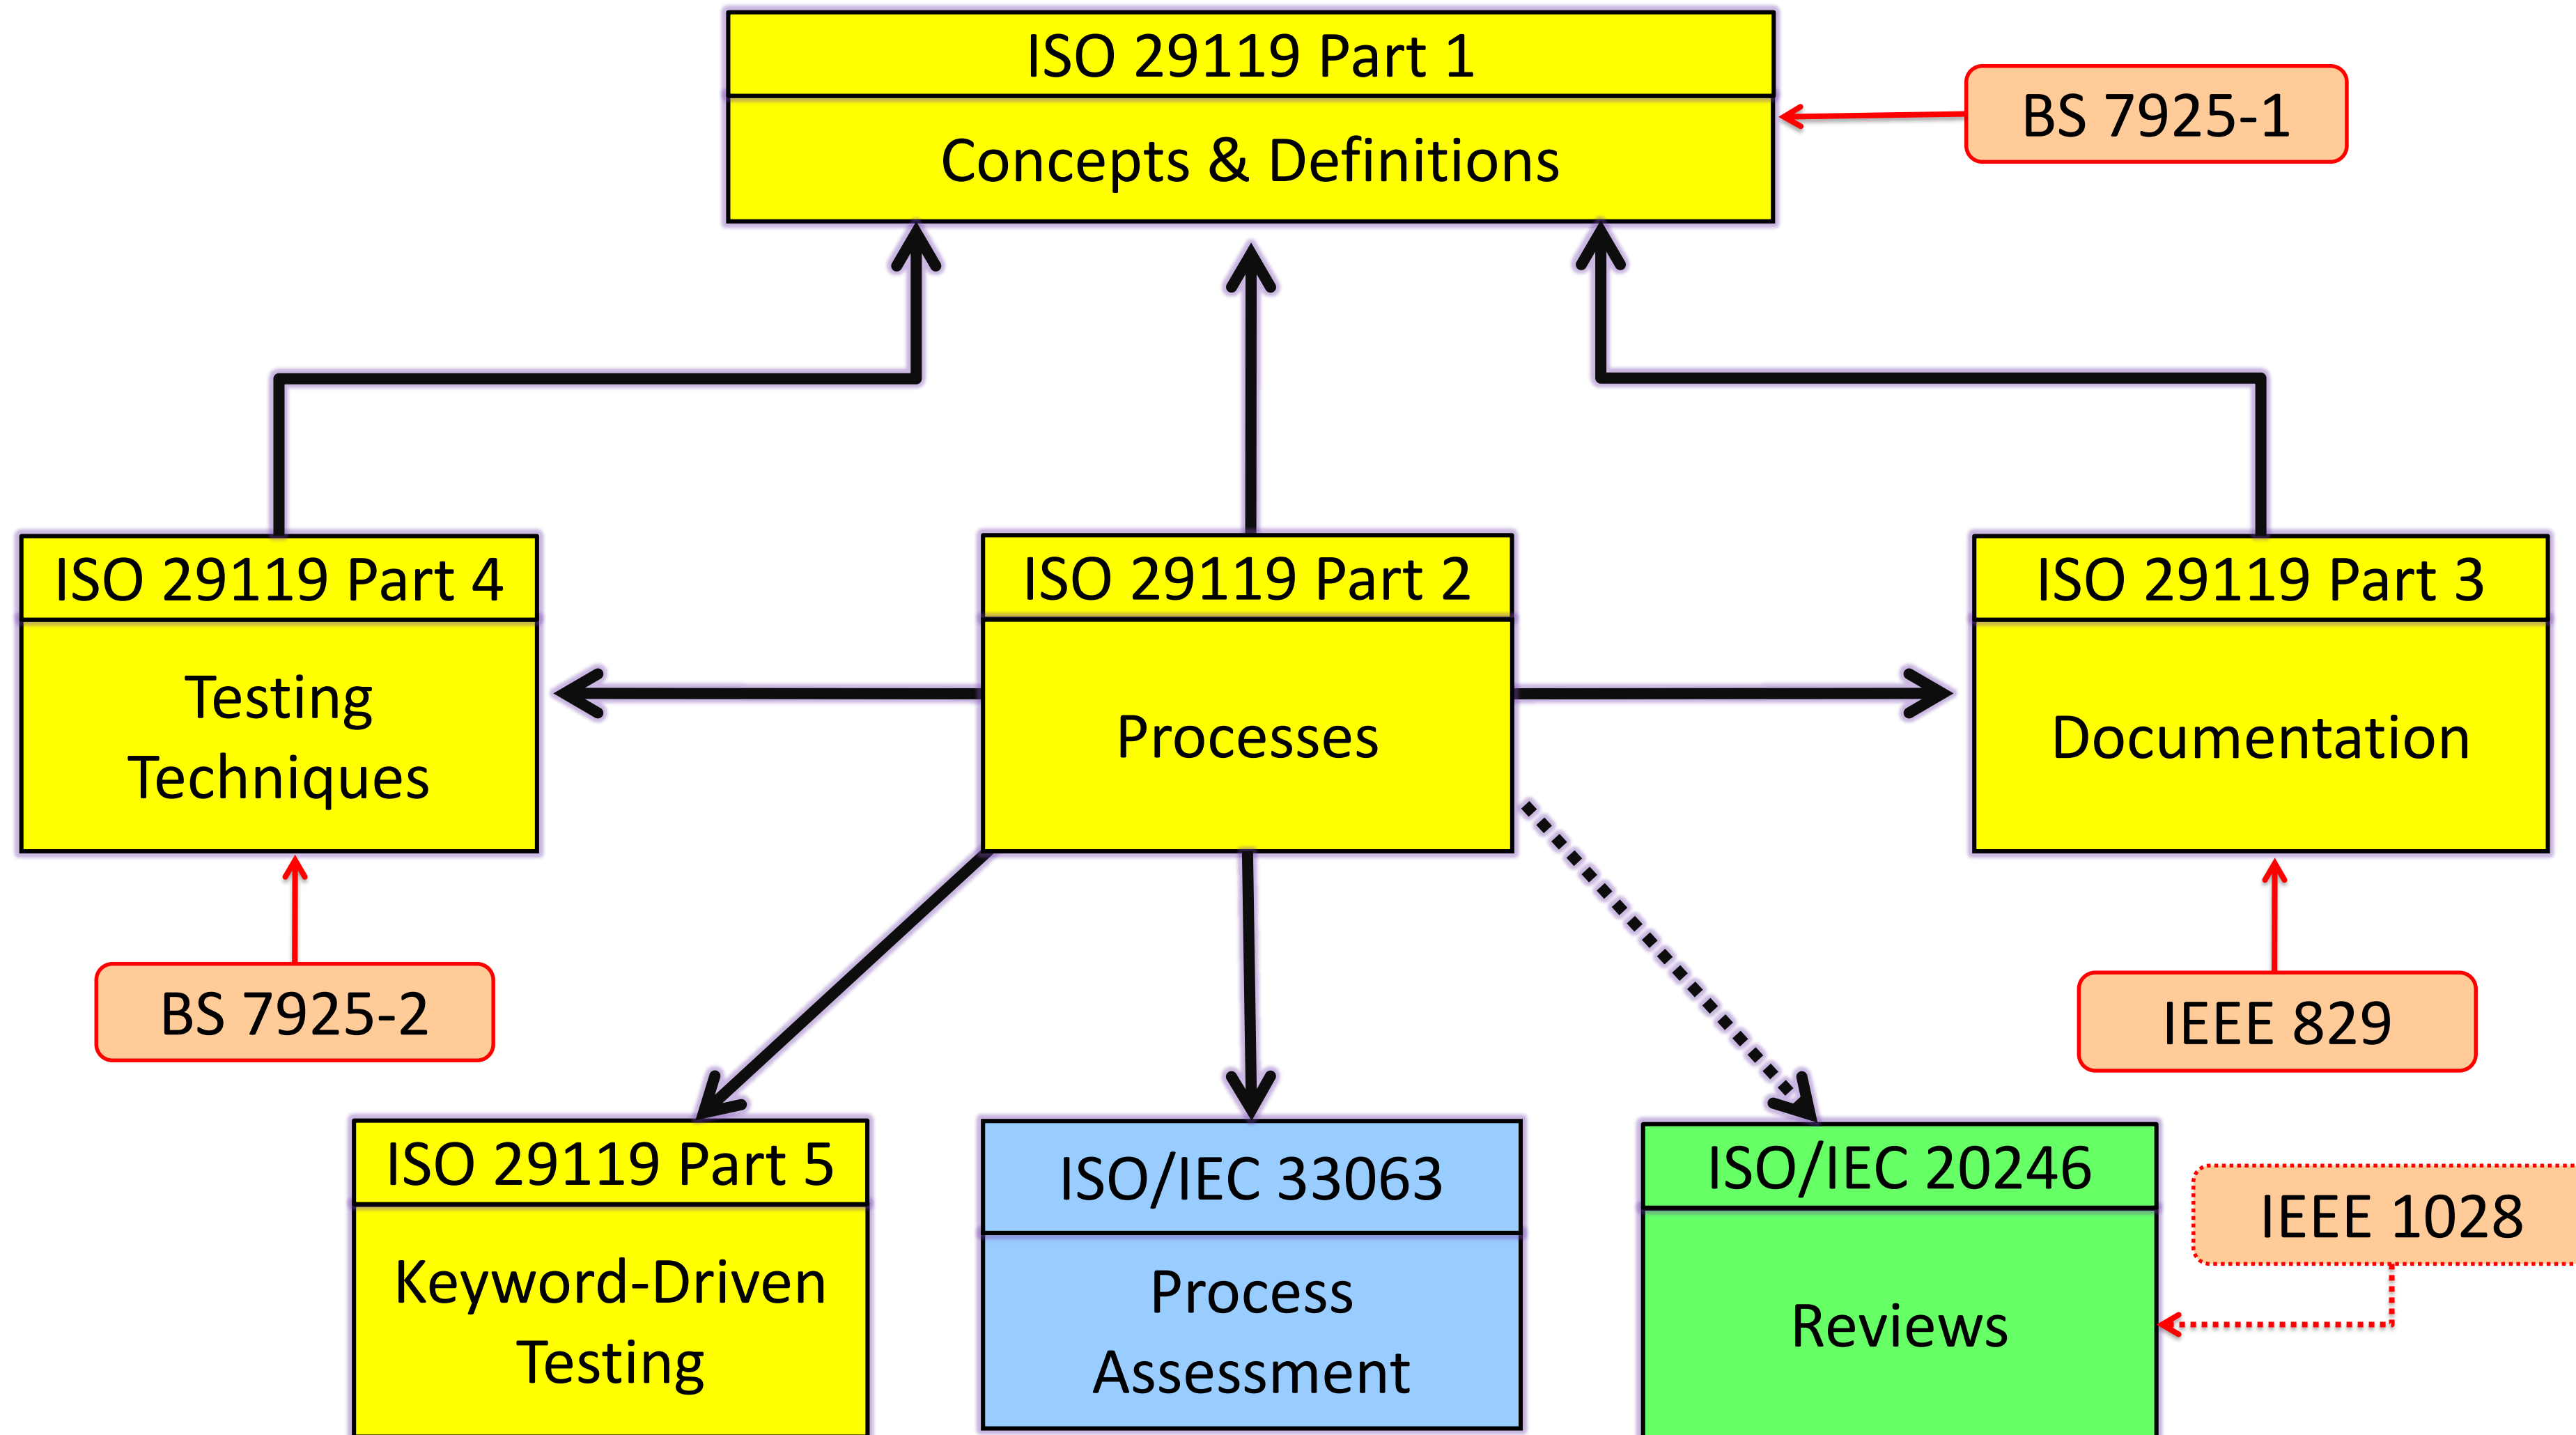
ISO 29119 Part 1
Concepts & Definitions

BS 7925-1

ISO 29119 Part 4
Testing Techniques

ISO 29119 Part 2
Processes

ISO 29119 Part 3
Documentation

BS 7925-2

IEEE 829

ISO 29119 Part 5
Keyword-Driven Testing

ISO/IEC 33063
Process Assessment

ISO/IEC 20246
Reviews

IEEE 1028